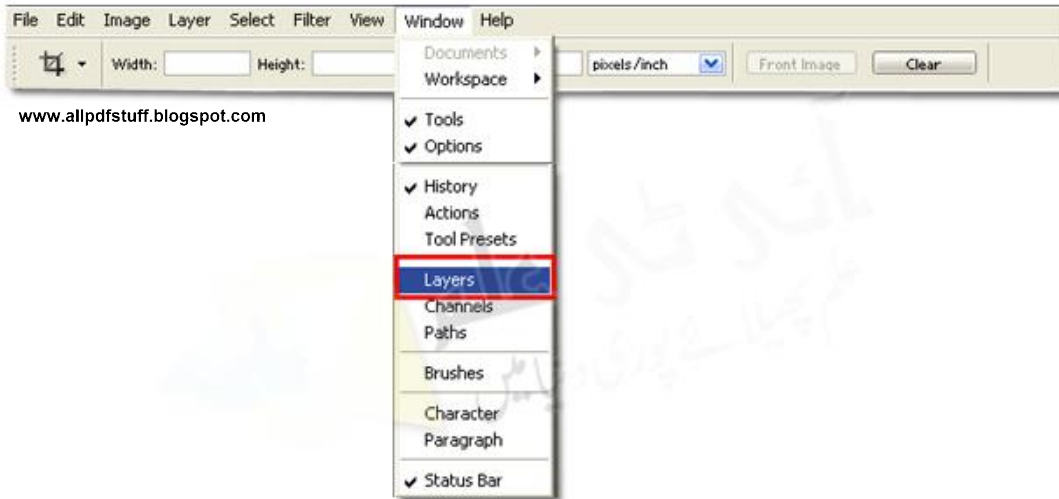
File Edit Image Layer Select Filter View Window Help

Width: Height: pixels/inch Front Image Clear

www.allpdfstuff.blogspot.com

Documents
Workspace

✔ Tools
✔ Options

✔ History
Actions
Tool Presets

Layers
Channels
Paths

Brushes

Character
Paragraph

✔ Status Bar